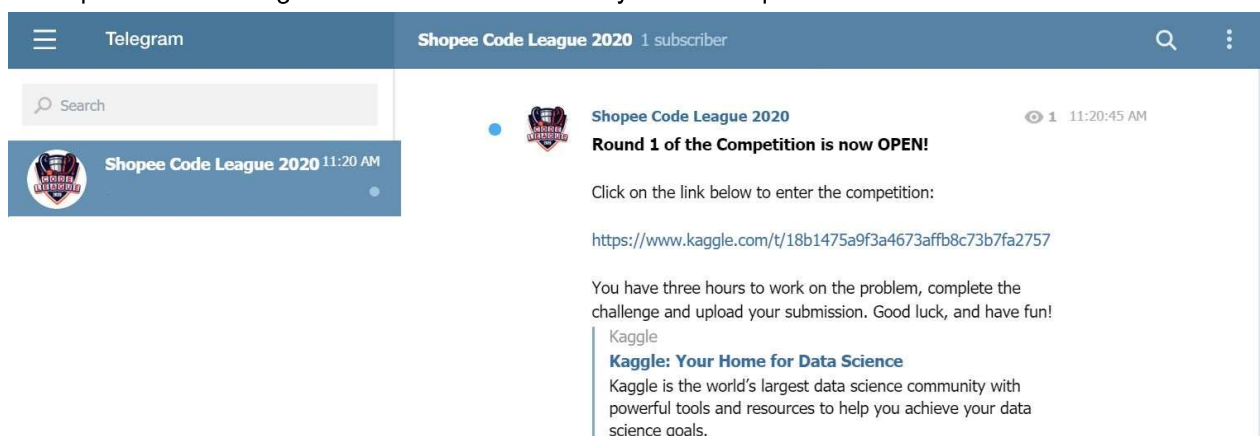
Telegram

Shopee Code League 2020 1 subscriber

Search

Shopee Code League 2020 11:20 AM

Shopee Code League 2020

1 11:20:45 AM

Round 1 of the Competition is now OPEN!

Click on the link below to enter the competition:

https://www.kaggle.com/t/18b1475a9f3a4673affb8c73b7fa2757

You have three hours to work on the problem, complete the challenge and upload your submission. Good luck, and have fun!

Kaggle

Kaggle: Your Home for Data Science

Kaggle is the world's largest data science community with powerful tools and resources to help you achieve your data science goals.